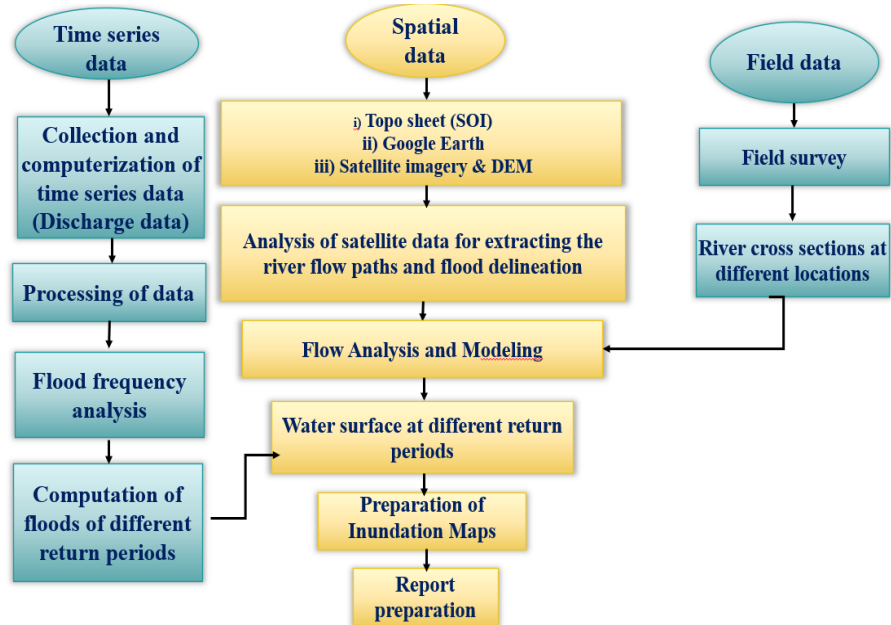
Time series data

Collection and computerization of time series data (Discharge data)

Processing of data

Flood frequency analysis

Computation of floods of different return periods

Spatial data

i) Topo sheet (SOI)
ii) Google Earth
iii) Satellite imagery & DEM

Analysis of satellite data for extracting the river flow paths and flood delineation

Flow Analysis and Modeling

Water surface at different return periods

Preparation of Inundation Maps

Report preparation

Field data

Field survey

River cross sections at different locations